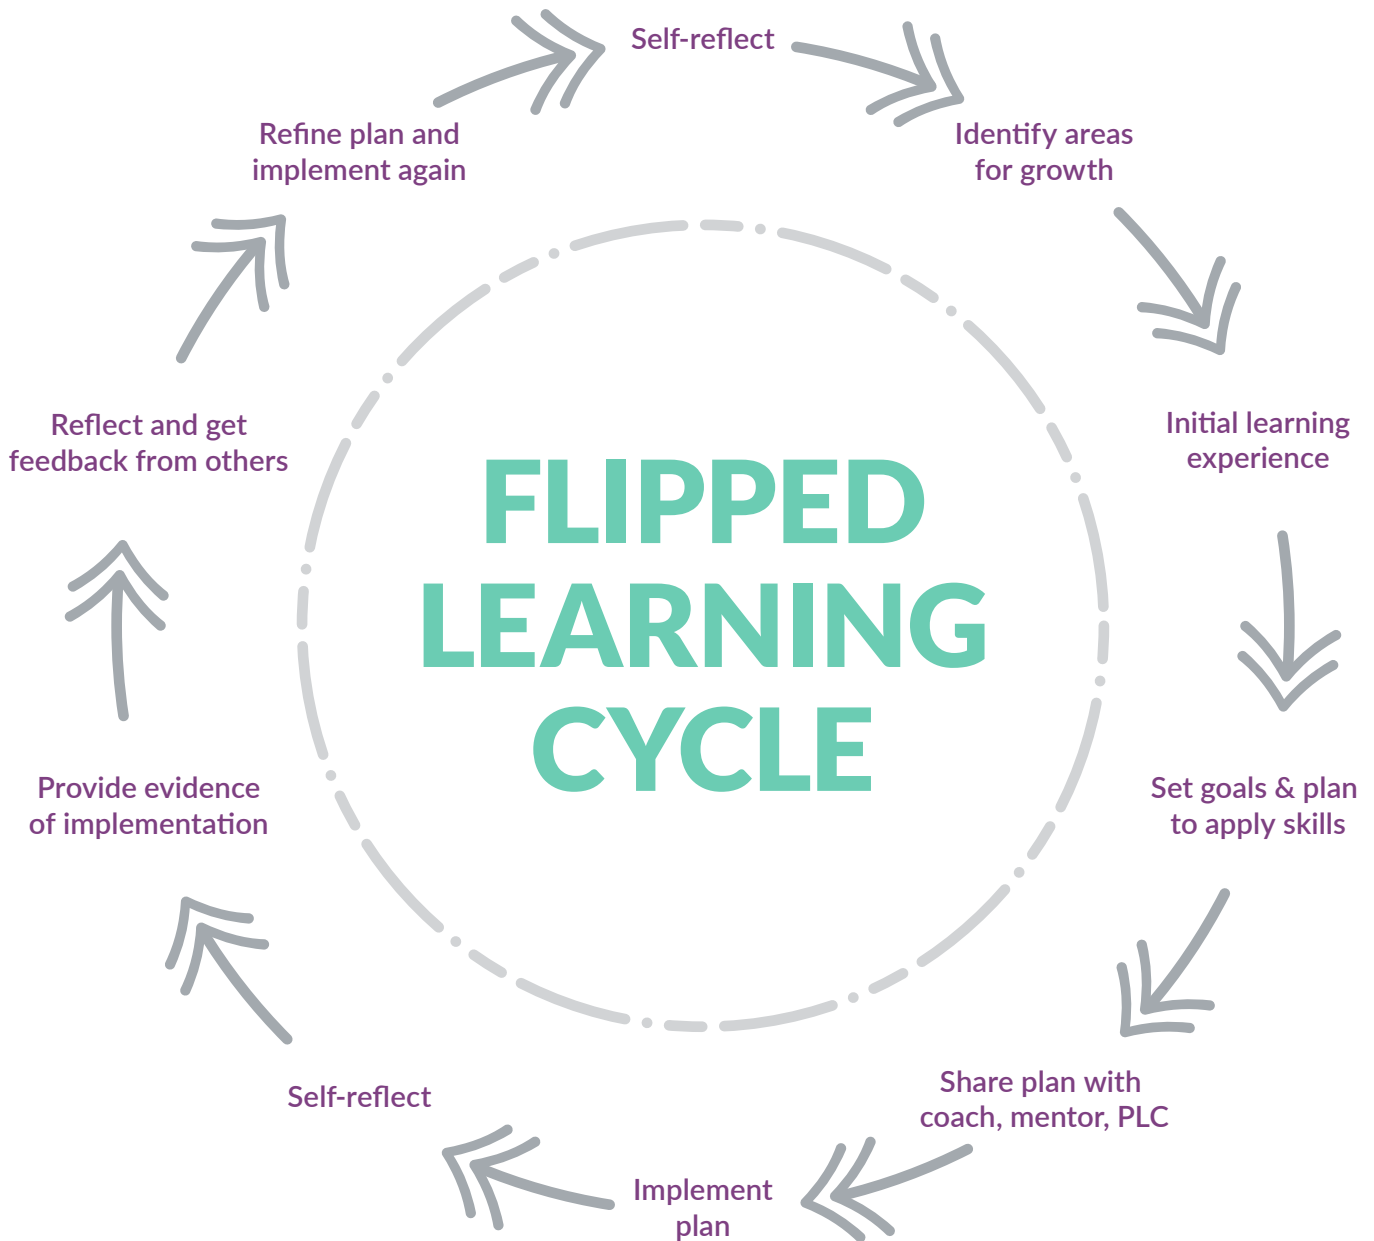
FLIPPED LEARNING CYCLE

Self-reflect

Identify areas for growth

Initial learning experience

Set goals & plan to apply skills

Share plan with coach, mentor, PLC

Implement plan

Self-reflect

Provide evidence of implementation

Reflect and get feedback from others

Refine plan and implement again